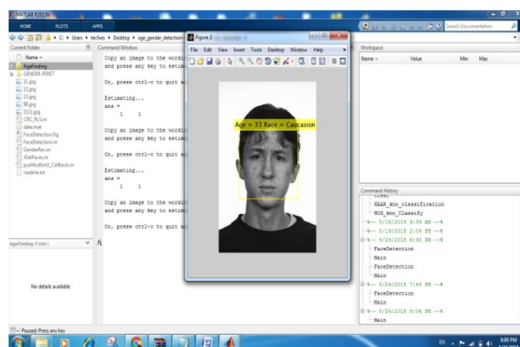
MATLAB R2013a

HOME PLOTS APPS

Search Documentation

C: ▸ Users ▸ techies ▸ Desktop ▸ age_gender_detection

Current Folder

Name

AgeFinding

GENDER FERET

11.jpg

12.jpg

13.jpg

98.jpg

2222.jpg

CBC_RLS.m

data.mat

FaceDetection.fig

FaceDetection.m

GenderRec.m

JitaFace.m

pushbutton2_Callback.m

readme.txt

AgeFinding (Folder)

No details available

Command Window

Copy an image to the work
and press any key to estim

Or, press ctrl-c to quit a

Estimating...

ans =

1 1

Copy an image to the work
and press any key to estim

Or, press ctrl-c to quit a

Estimating...

ans =

1 1

Copy an image to the work
and press any key to estim

Or, press ctrl-c to quit a

$f\!x$

Figure 2

File Edit View Insert Tools Desktop Window Help

Age = 33 Race = Caucasian

Workspace

Name Value Min Max

Command History

HAAR_mnn_classification

HOG_mnn_Classify

%-- 5/19/2019 9:29 AM --%

%-- 5/19/2019 2:04 PM --%

%-- 5/19/2019 6:35 PM --%

FaceDetection

Main

FaceDetection

Main

%-- 5/24/2019 7:44 PM --%

FaceDetection

Main

%-- 5/24/2019 9:04 PM --%

Main

Paused: Press any key

EN